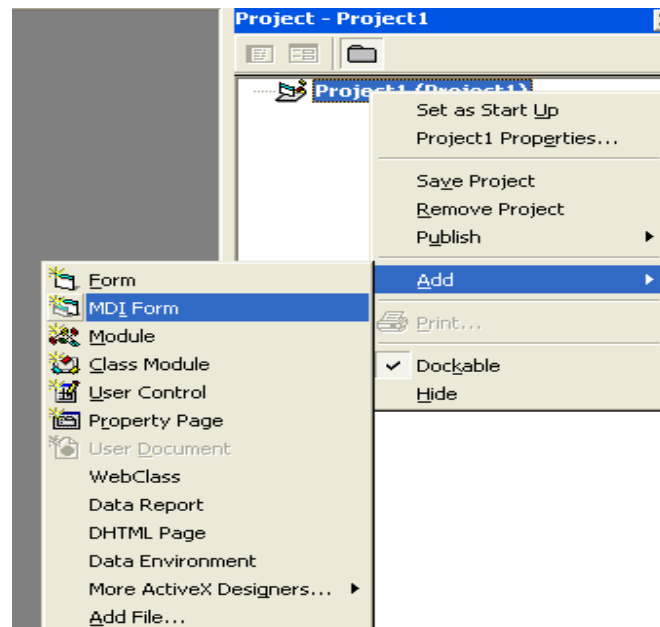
Project - Project1

Project1 (Project1)

Set as Start Up
Project1 Properties...
Save Project
Remove Project
Publish
Add
Print...
Dockable
Hide

Form
MDI Form
Module
Class Module
User Control
Property Page
User Document
WebClass
Data Report
DHTML Page
Data Environment
More ActiveX Designers...
Add File...